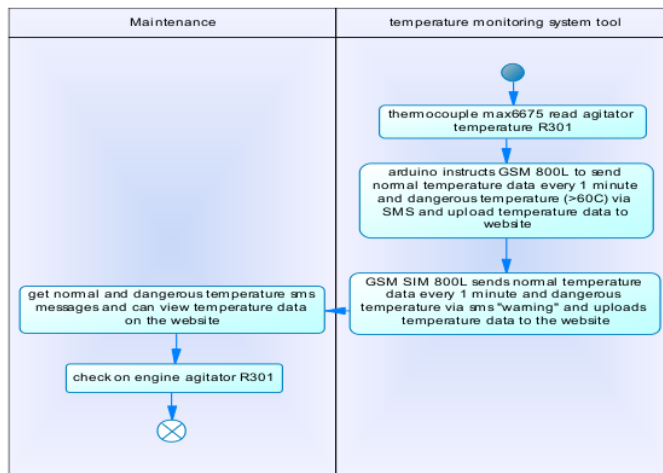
| Maintenance | temperature monitoring system tool |
|---|---|

thermocouple max6675 read agitator temperature R301

arduino instructs GSM 800L to send normal temperature data every 1 minute and dangerous temperature (>60C) via SMS and upload temperature data to website

GSM SIM 800L sends normal temperature data every 1 minute and dangerous temperature via sms "warning" and uploads temperature data to the website

get normal and dangerous temperature sms messages and can view temperature data on the website

check on engine agitator R301